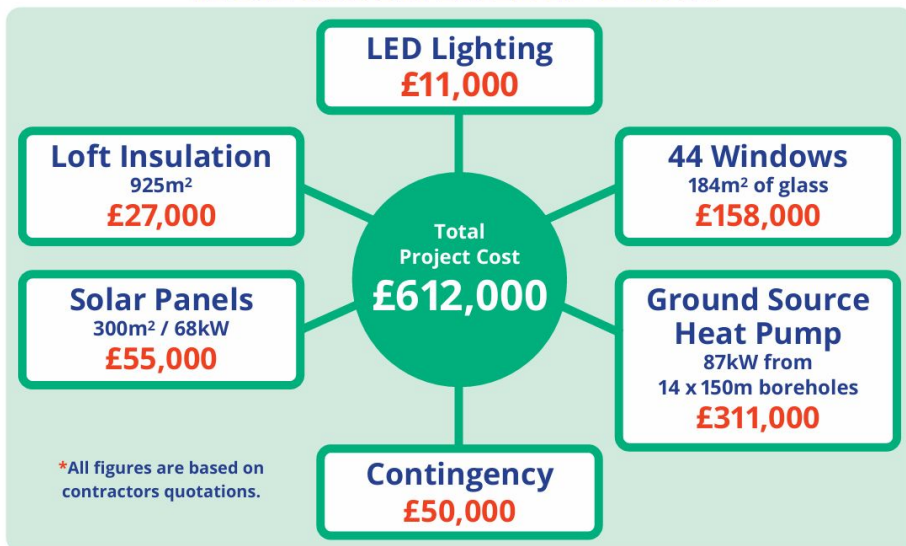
LED Lighting
£11,000

Loft Insulation
925m²
£27,000

44 Windows
184m² of glass
£158,000

Total Project Cost
£612,000

Solar Panels
300m² / 68kW
£55,000

Ground Source Heat Pump
87kW from 14 x 150m boreholes
£311,000

*All figures are based on contractors quotations.

Contingency
£50,000